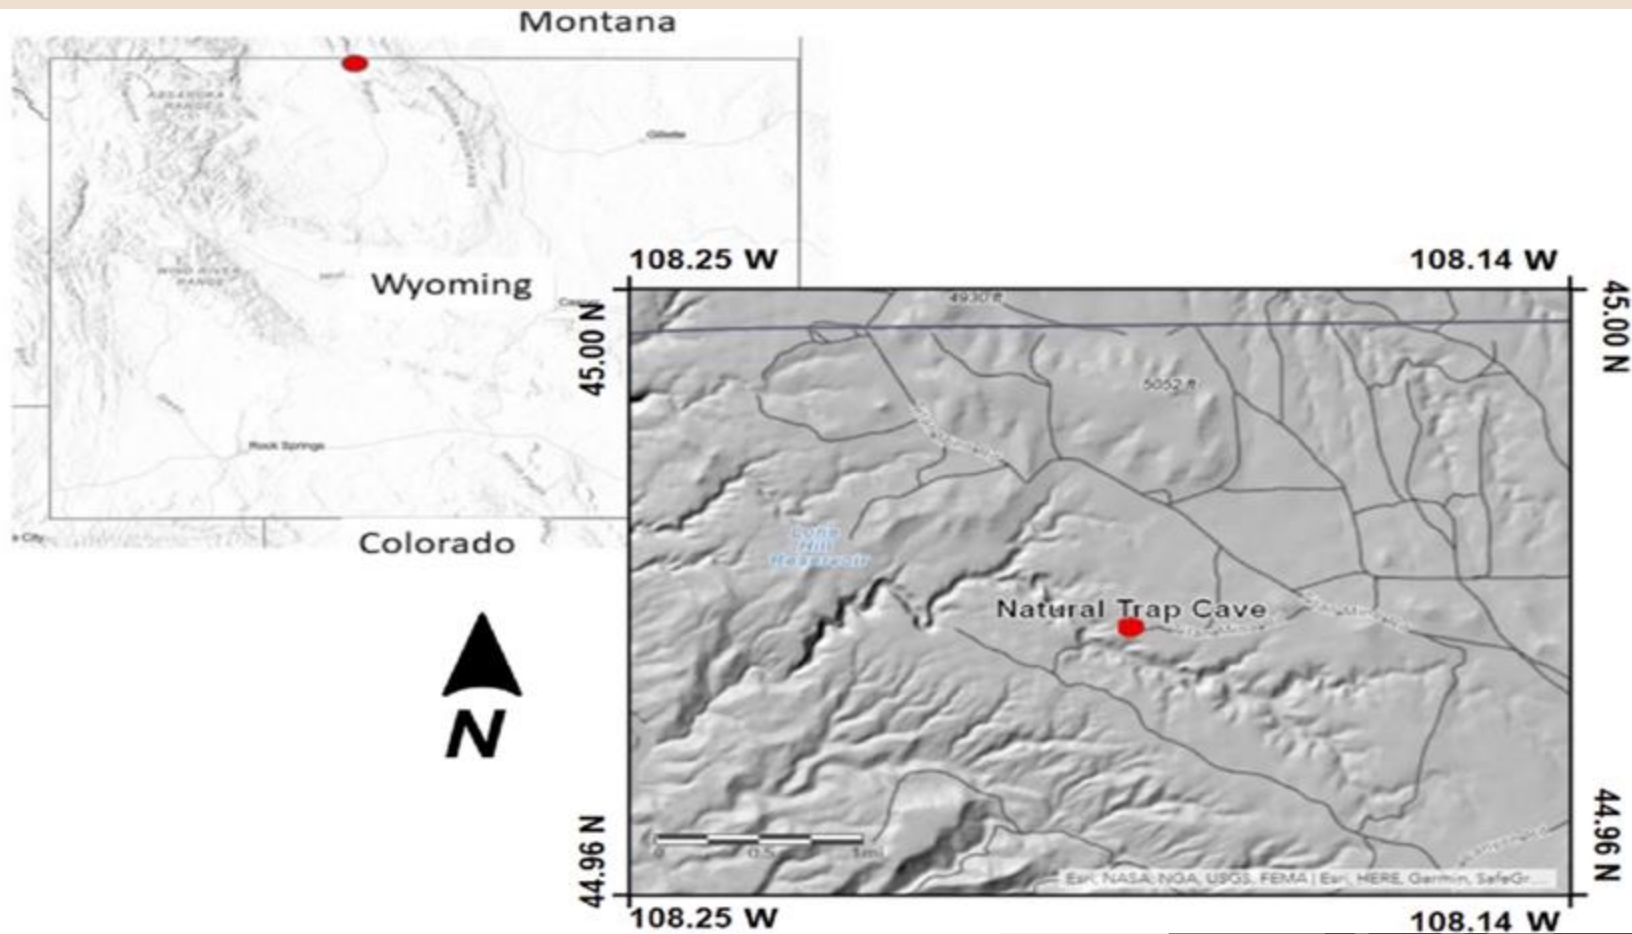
Montana

ABSAROKA RANGE

Gillette

WIND RIVER RANGE

Wyoming

Rock Springs

Colorado

N

108.25 W

108.14 W

45.00 N

45.00 N

4930 ft

5052 ft

Lone Hill Reservoir

Natural Trap Cave

0 0.5 1mi

Esri, NASA, NGA, USGS, FEMA | Esri, HERE, Garmin, SafeGr...

44.96 N

44.96 N

108.25 W

108.14 W